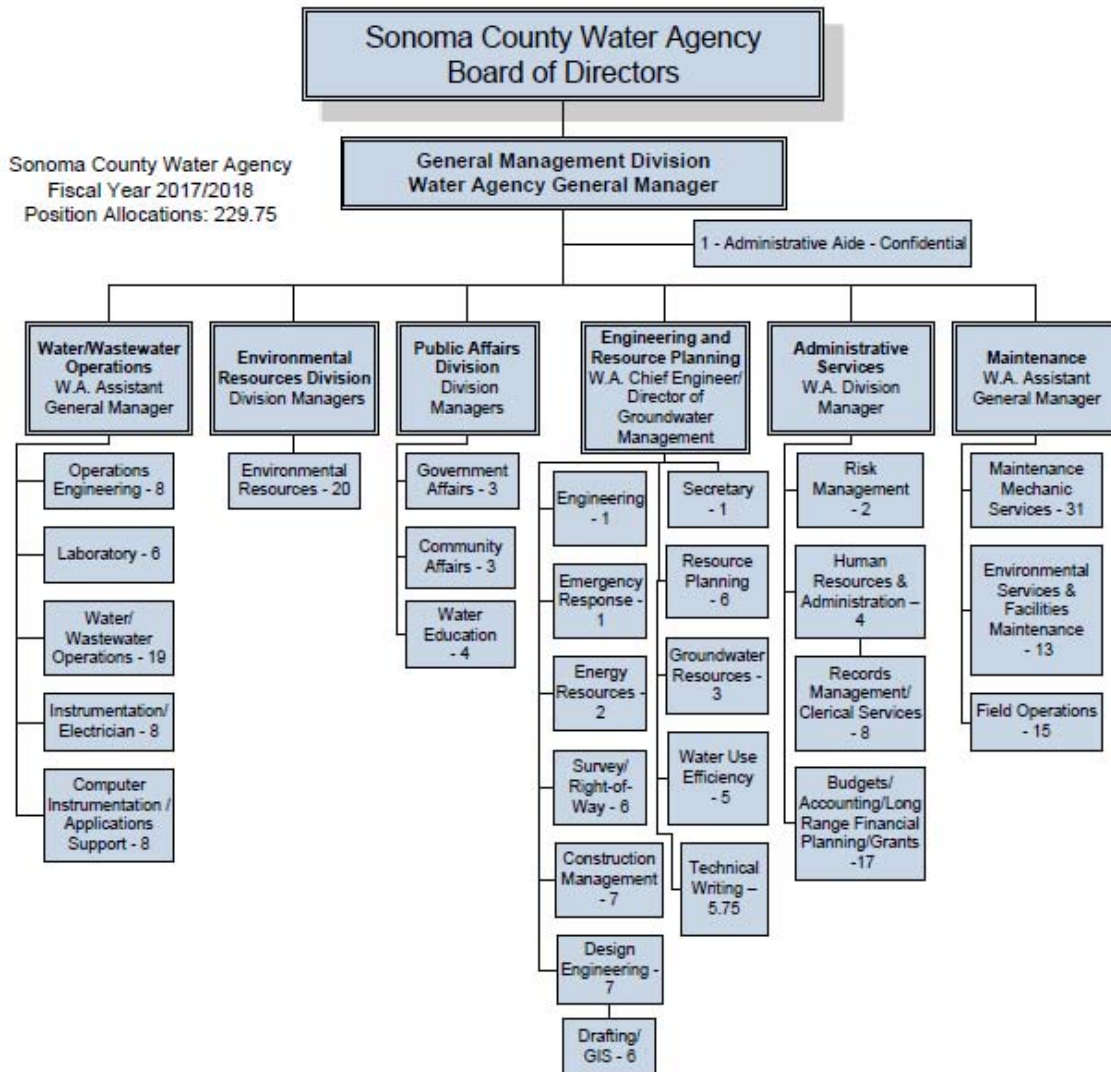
Sonoma County Water Agency
Board of Directors

Sonoma County Water Agency
Fiscal Year 2017/2018
Position Allocations: 229.75

General Management Division
Water Agency General Manager

1 - Administrative Aide - Confidential

Water/Wastewater Operations
W.A. Assistant General Manager

Operations Engineering - 8

Laboratory - 6

Water/ Wastewater Operations - 19

Instrumentation/ Electrician - 8

Computer Instrumentation / Applications Support - 8

Environmental Resources Division
Division Managers

Environmental Resources - 20

Public Affairs Division
Division Managers

Government Affairs - 3

Community Affairs - 3

Water Education - 4

Engineering and Resource Planning
W.A. Chief Engineer/ Director of Groundwater Management

Engineering - 1

Emergency Response - 1

Energy Resources - 2

Survey/ Right-of-Way - 6

Construction Management - 7

Design Engineering - 7

Drafting/ GIS - 6

Secretary - 1

Resource Planning - 6

Groundwater Resources - 3

Water Use Efficiency - 5

Technical Writing – 5.75

Administrative Services
W.A. Division Manager

Risk Management - 2

Human Resources & Administration – 4

Records Management/ Clerical Services - 8

Budgets/ Accounting/Long Range Financial Planning/Grants -17

Maintenance
W.A. Assistant General Manager

Maintenance Mechanic Services - 31

Environmental Services & Facilities Maintenance - 13

Field Operations - 15